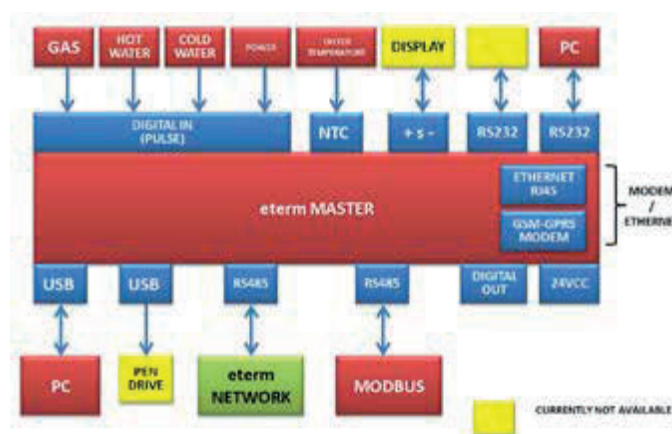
GAS

HOT WATER

COLD WATER

POWER

OUTER TEMPERATURE

DISPLAY

PC

DIGITAL IN (PULSE)

NTC

+ s -

RS232

RS232

eterm MASTER

ETHERNET RJ45

GSM-GPRS MODEM

MODEM / ETHERNE

USB

USB

RS485

RS485

DIGITAL OUT

24VCC

PC

PEN DRIVE

eterm NETWORK

MODBUS

CURRENTLY NOT AVAILABLE